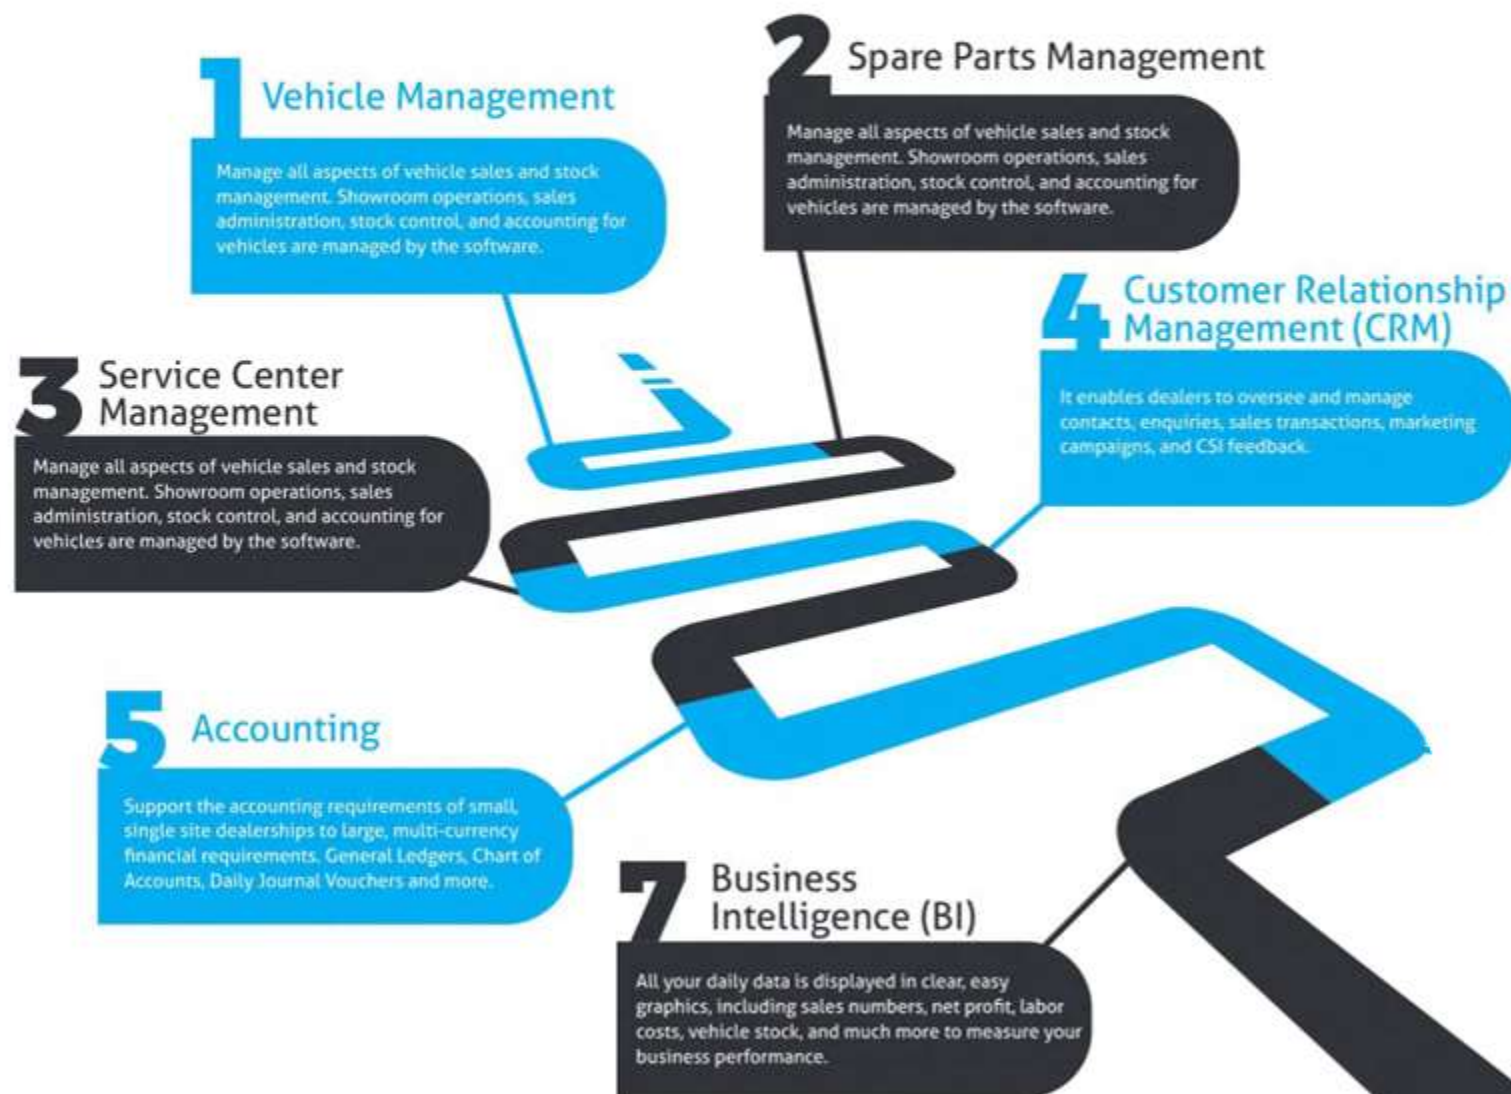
1 Vehicle Management

Manage all aspects of vehicle sales and stock management. Showroom operations, sales administration, stock control, and accounting for vehicles are managed by the software.

2 Spare Parts Management

Manage all aspects of vehicle sales and stock management. Showroom operations, sales administration, stock control, and accounting for vehicles are managed by the software.

3 Service Center Management

Manage all aspects of vehicle sales and stock management. Showroom operations, sales administration, stock control, and accounting for vehicles are managed by the software.

4 Customer Relationship Management (CRM)

It enables dealers to oversee and manage contacts, enquiries, sales transactions, marketing campaigns, and CSI feedback.

5 Accounting

Support the accounting requirements of small, single site dealerships to large, multi-currency financial requirements. General Ledgers, Chart of Accounts, Daily Journal Vouchers and more.

7 Business Intelligence (BI)

All your daily data is displayed in clear, easy graphics, including sales numbers, net profit, labor costs, vehicle stock, and much more to measure your business performance.